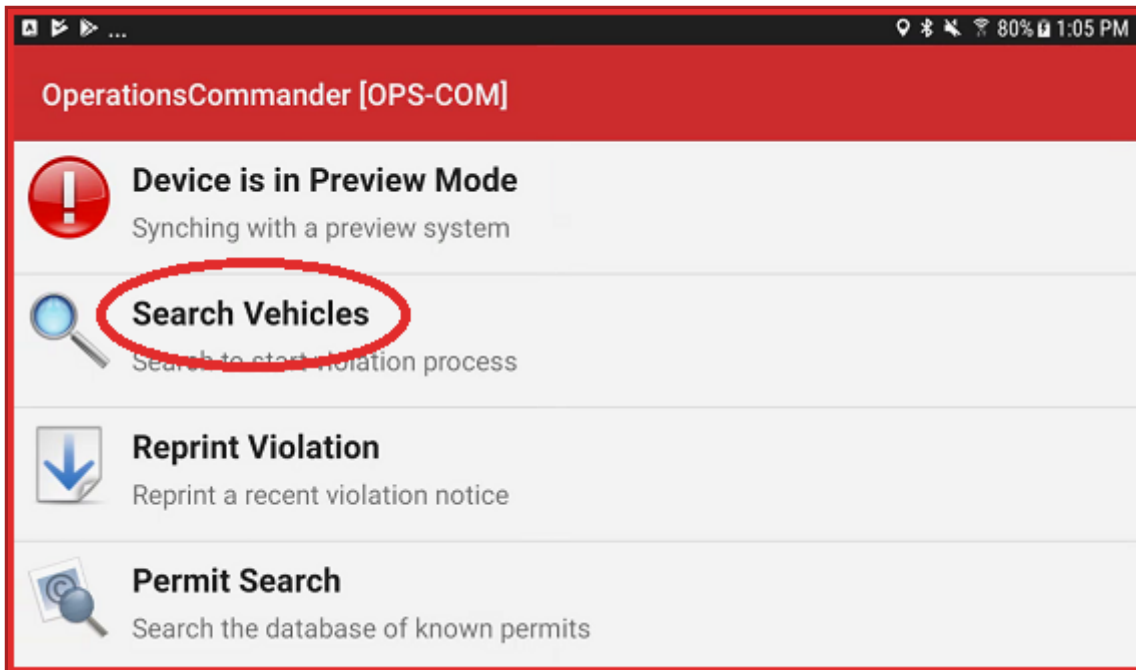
...

80% 1:05 PM

OperationsCommander [OPS-COM]

Device is in Preview Mode

Synching with a preview system

Search Vehicles

Search to start violation process

Reprint Violation

Reprint a recent violation notice

Permit Search

Search the database of known permits